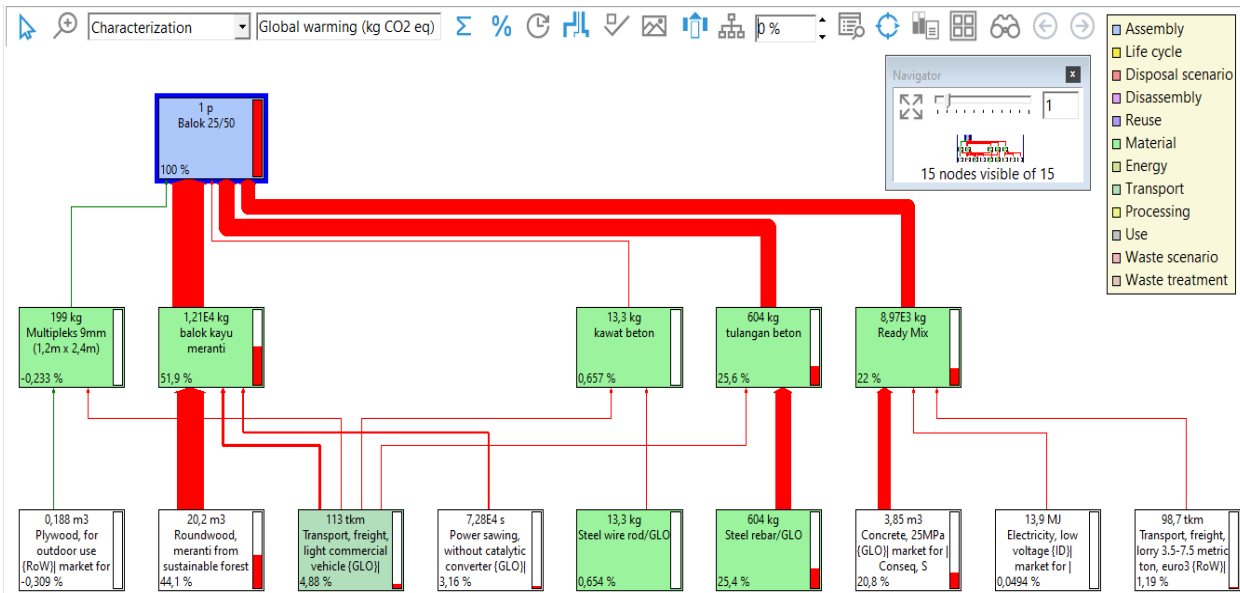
Characterization
Global warming (kg CO2 eq)
0 %

Navigator
1
15 nodes visible of 15

Assembly
Life cycle
Disposal scenario
Disassembly
Reuse
Material
Energy
Transport
Processing
Use
Waste scenario
Waste treatment

1 p
Balok 25/50
100 %

199 kg
Multipleks 9mm (1,2m x 2,4m)
-0,233 %

1,21E4 kg
balok kayu meranti
51,9 %

13,3 kg
kawat beton
0,657 %

604 kg
tulangan beton
25,6 %

8,97E3 kg
Ready Mix
22 %

0,188 m3
Plywood, for outdoor use {RoW}| market for
-0,309 %

20,2 m3
Roundwood, meranti from sustainable forest
44,1 %

113 tkm
Transport, freight, light commercial vehicle {GLO}|
4,88 %

7,28E4 s
Power sawing, without catalytic converter {GLO}|
3,16 %

13,3 kg
Steel wire rod/GLO
0,654 %

604 kg
Steel rebar/GLO
25,4 %

3,85 m3
Concrete, 25MPa {GLO}| market for | Conseq, S
20,8 %

13,9 MJ
Electricity, low voltage {ID}| market for |
0,0494 %

98,7 tkm
Transport, freight, lorry 3.5-7.5 metric ton, euro3 {RoW}|
1,19 %